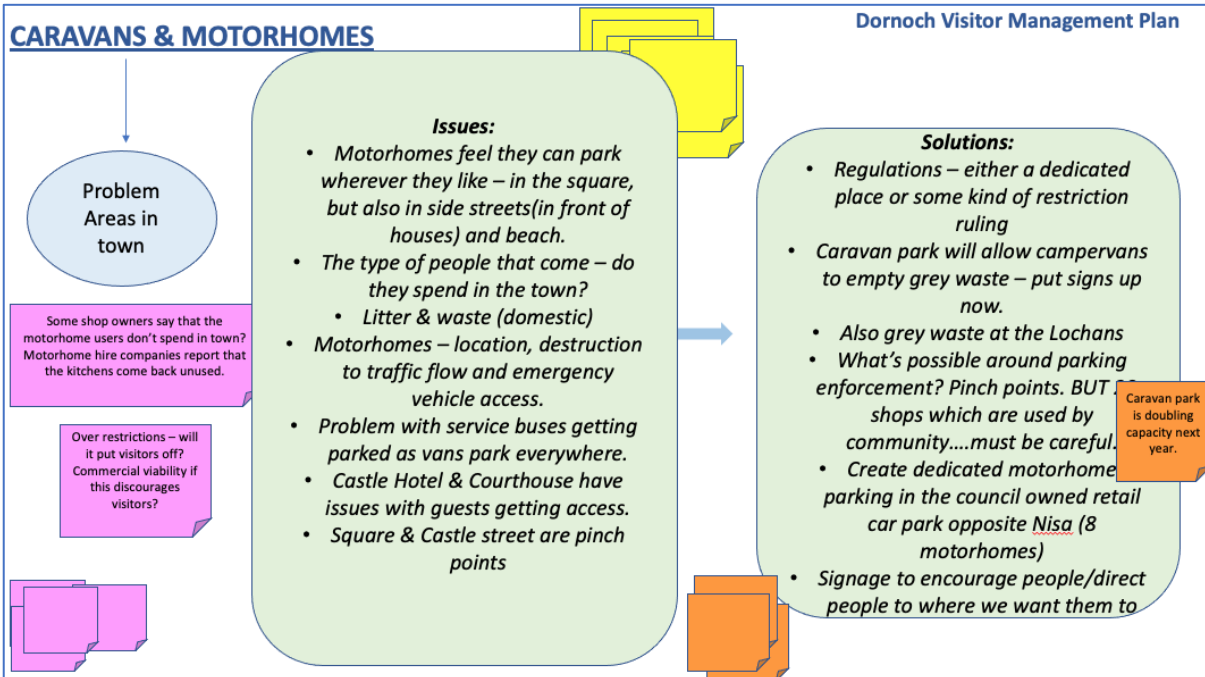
CARAVANS & MOTORHOMES

Dornoch Visitor Management Plan

Problem Areas in town

Some shop owners say that the motorhome users don't spend in town? Motorhome hire companies report that the kitchens come back unused.

Over restrictions – will it put visitors off? Commercial viability if this discourages visitors?

Issues:
- Motorhomes feel they can park wherever they like – in the square, but also in side streets(in front of houses) and beach.
- The type of people that come – do they spend in the town?
- Litter & waste (domestic)
- Motorhomes – location, destruction to traffic flow and emergency vehicle access.
- Problem with service buses getting parked as vans park everywhere.
- Castle Hotel & Courthouse have issues with guests getting access.
- Square & Castle street are pinch points

Solutions:
- Regulations – either a dedicated place or some kind of restriction ruling
- Caravan park will allow campervans to empty grey waste – put signs up now.
- Also grey waste at the Lochans
- What's possible around parking enforcement? Pinch points. BUT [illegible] shops which are used by community….must be careful.
- Create dedicated motorhome parking in the council owned retail car park opposite Nisa (8 motorhomes)
- Signage to encourage people/direct people to where we want them to

Caravan park is doubling capacity next year.